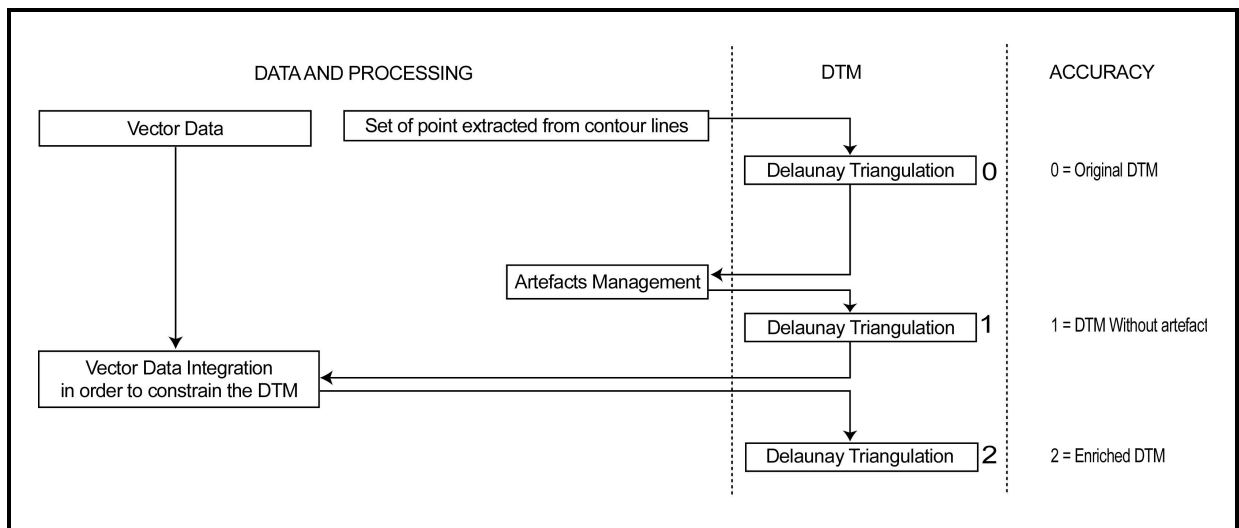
DATA AND PROCESSING

DTM

ACCURACY

Vector Data

Set of point extracted from contour lines

Delaunay Triangulation 0

0 = Original DTM

Artefacts Management

Delaunay Triangulation 1

1 = DTM Without artefact

Vector Data Integration in order to constrain the DTM

Delaunay Triangulation 2

2 = Enriched DTM